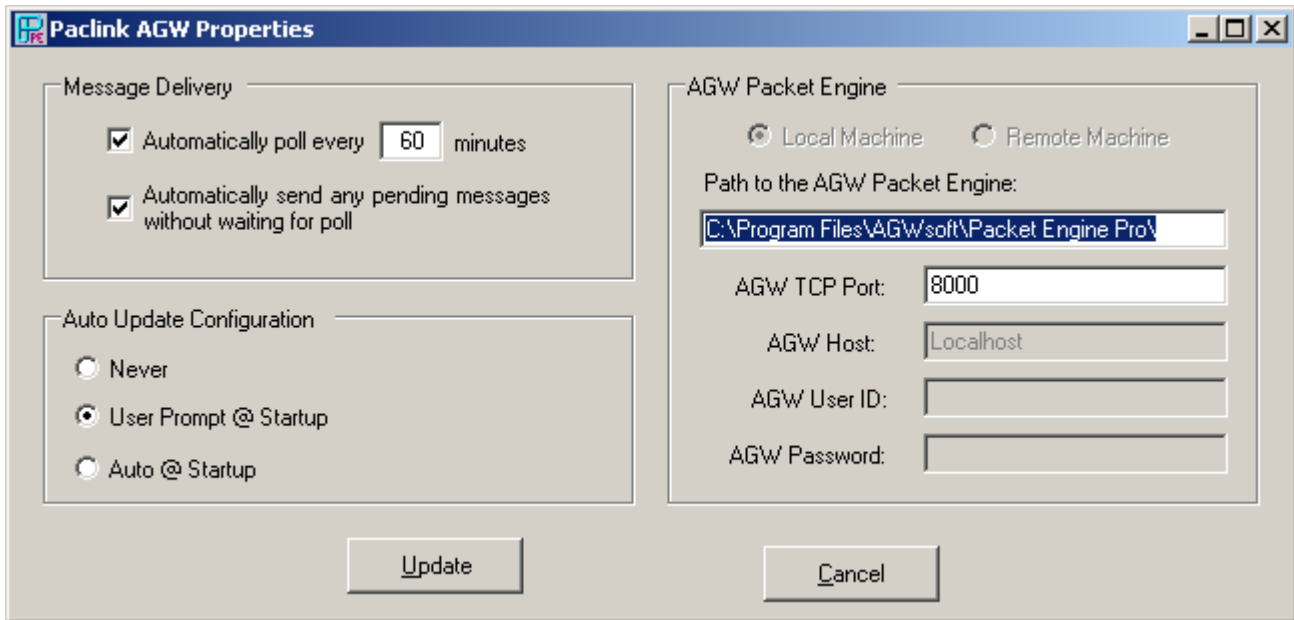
Paclink AGW Properties

Message Delivery

Automatically poll every 60 minutes

Automatically send any pending messages without waiting for poll

Auto Update Configuration

Never

User Prompt @ Startup

Auto @ Startup

AGW Packet Engine

Local Machine

Remote Machine

Path to the AGW Packet Engine:

C:\Program Files\AGWsoft\Packet Engine Pro\

AGW TCP Port: 8000

AGW Host: Localhost

AGW User ID:

AGW Password:

Update

Cancel